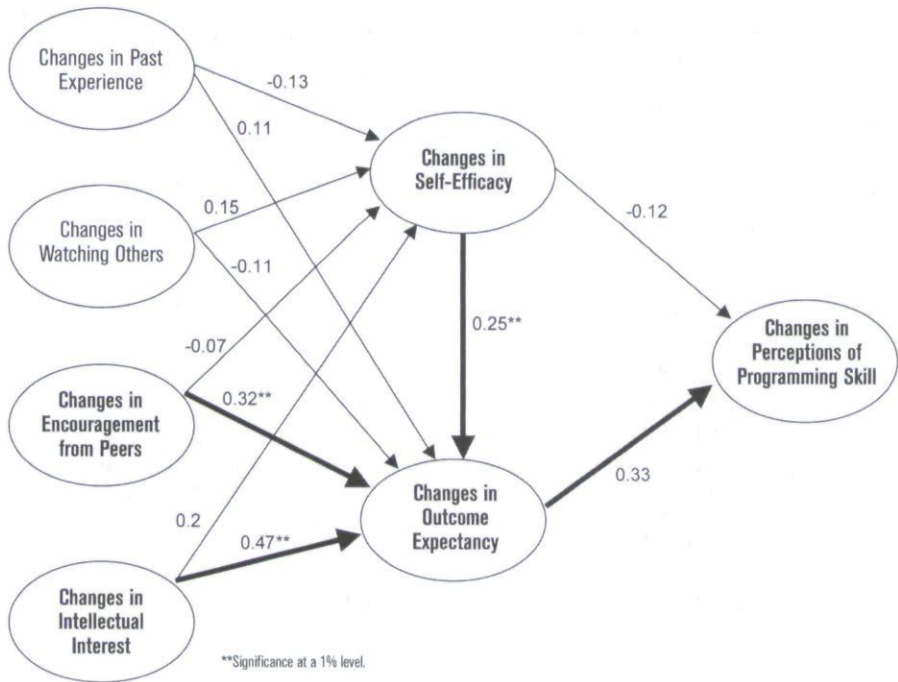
Changes in Past Experience

-0.13

0.11

Changes in Self-Efficacy

Changes in Watching Others

0.15

-0.11

-0.12

0.25**

-0.07

Changes in Perceptions of Programming Skill

Changes in Encouragement from Peers

0.32**

Changes in Outcome Expectancy

0.33

0.2

0.47**

Changes in Intellectual Interest

**Significance at a 1% level.